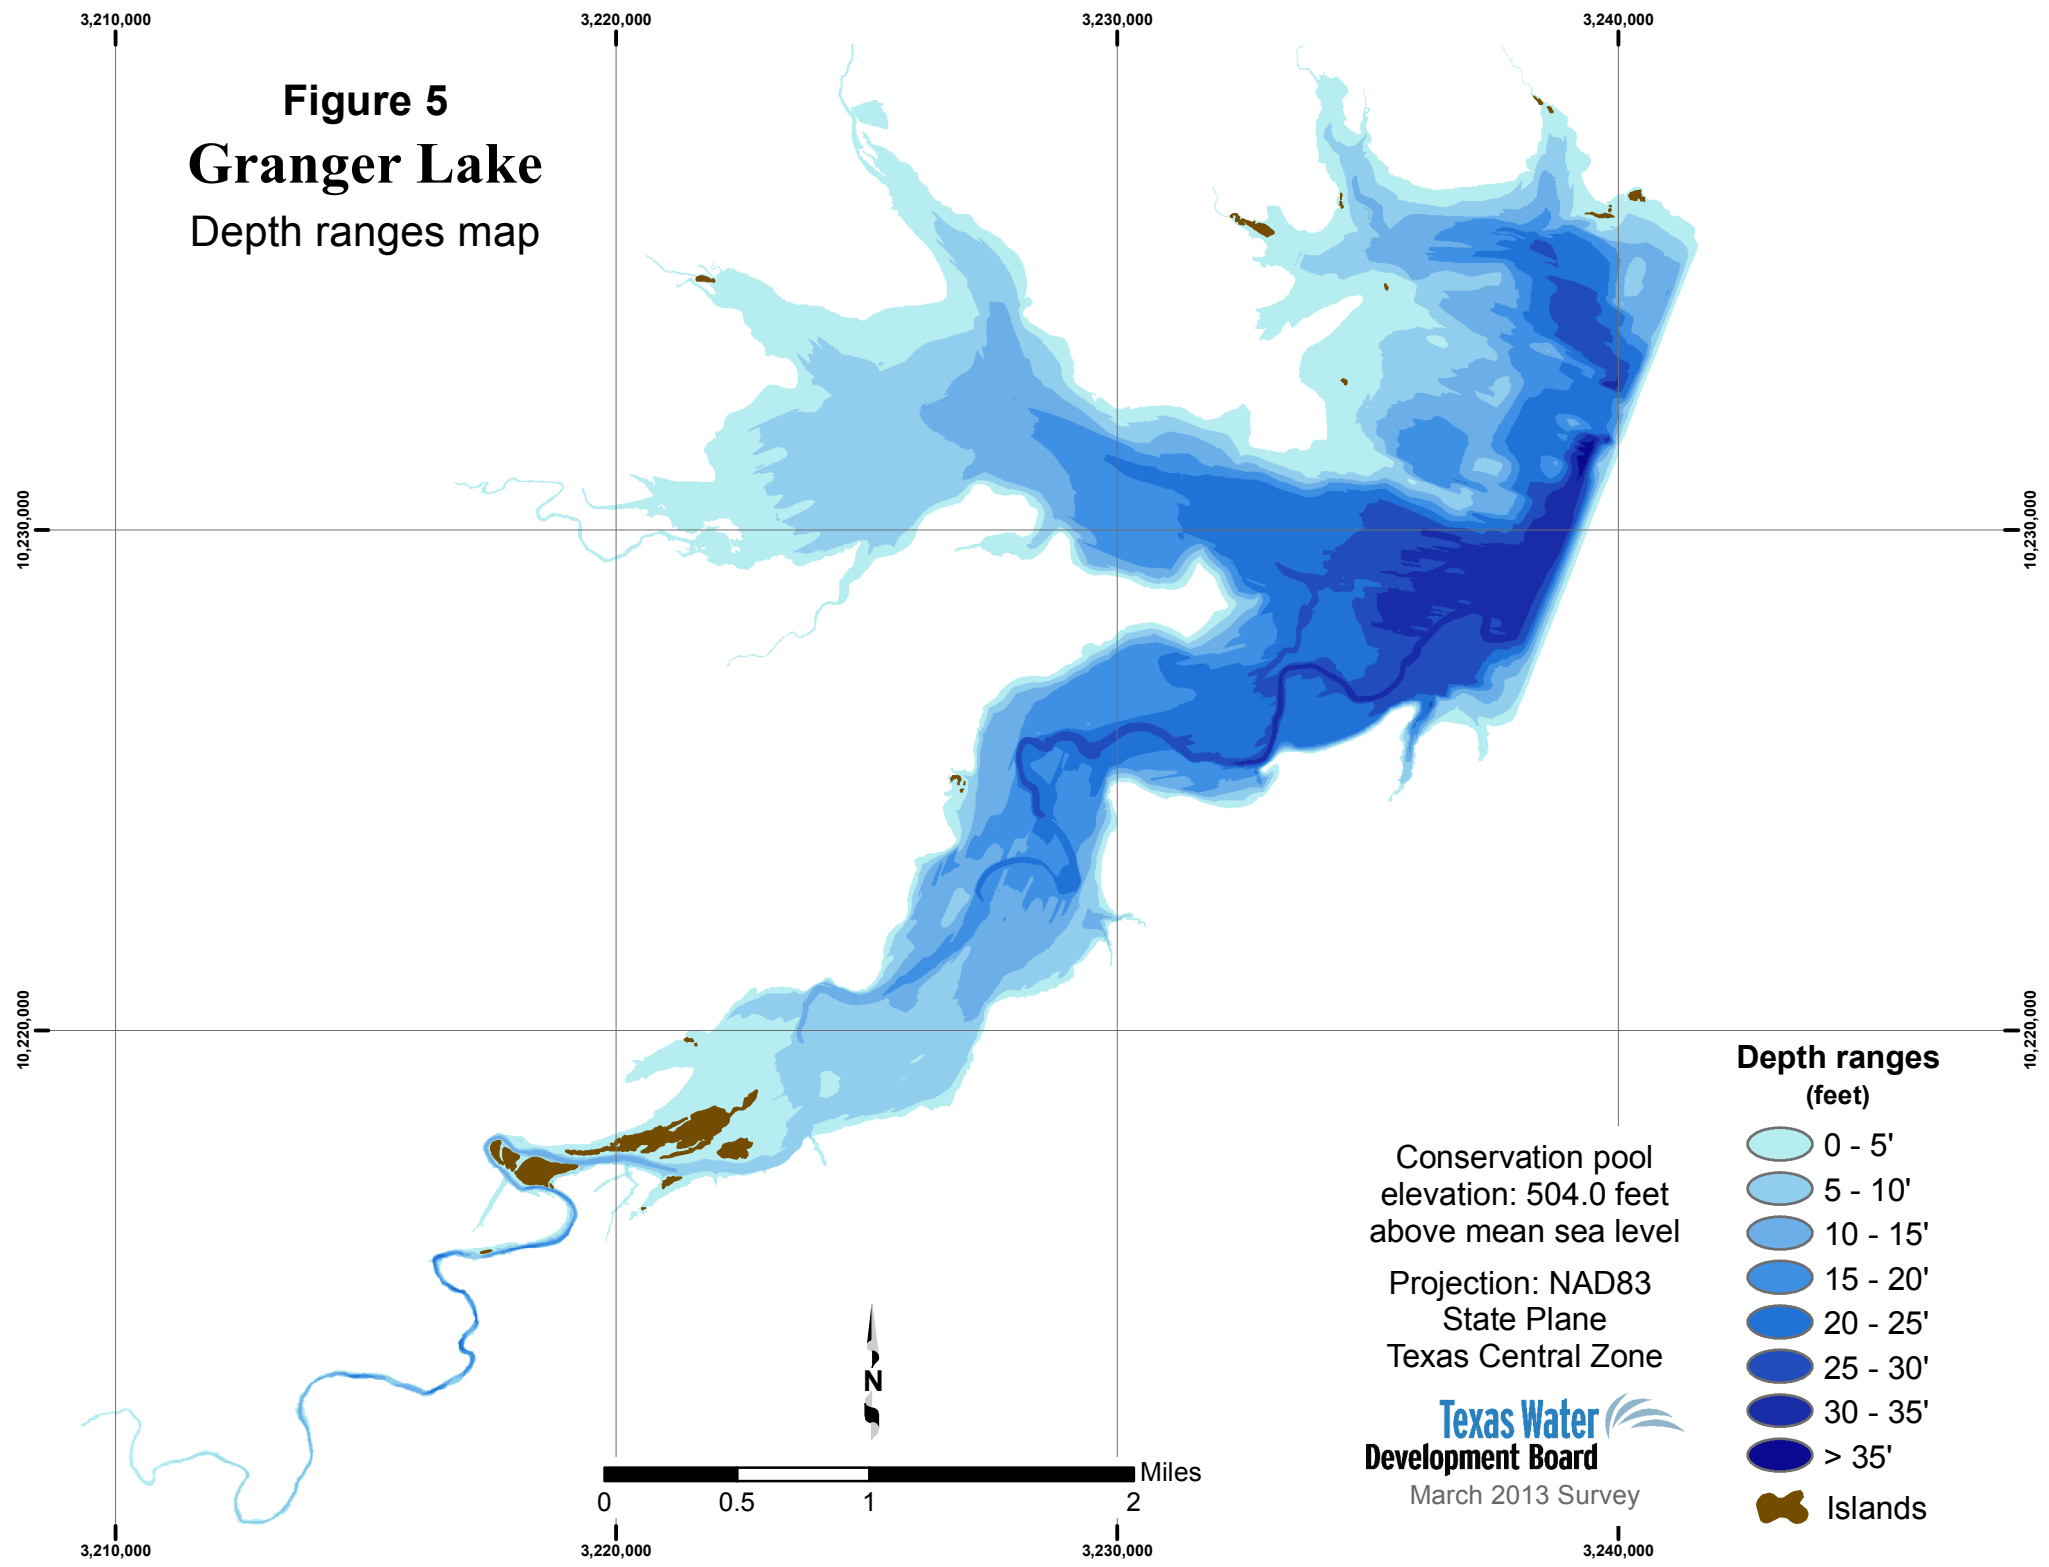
3,210,000
3,220,000
3,230,000
3,240,000

Figure 5
Granger Lake
Depth ranges map

10,230,000
10,230,000
10,220,000
10,220,000

Depth ranges
(feet)

0 - 5'
5 - 10'
10 - 15'
15 - 20'
20 - 25'
25 - 30'
30 - 35'
> 35'
Islands

Conservation pool elevation: 504.0 feet above mean sea level

Projection: NAD83 State Plane Texas Central Zone

Texas Water
Development Board
March 2013 Survey

N

Miles
0 0.5 1 2

3,210,000
3,220,000
3,230,000
3,240,000